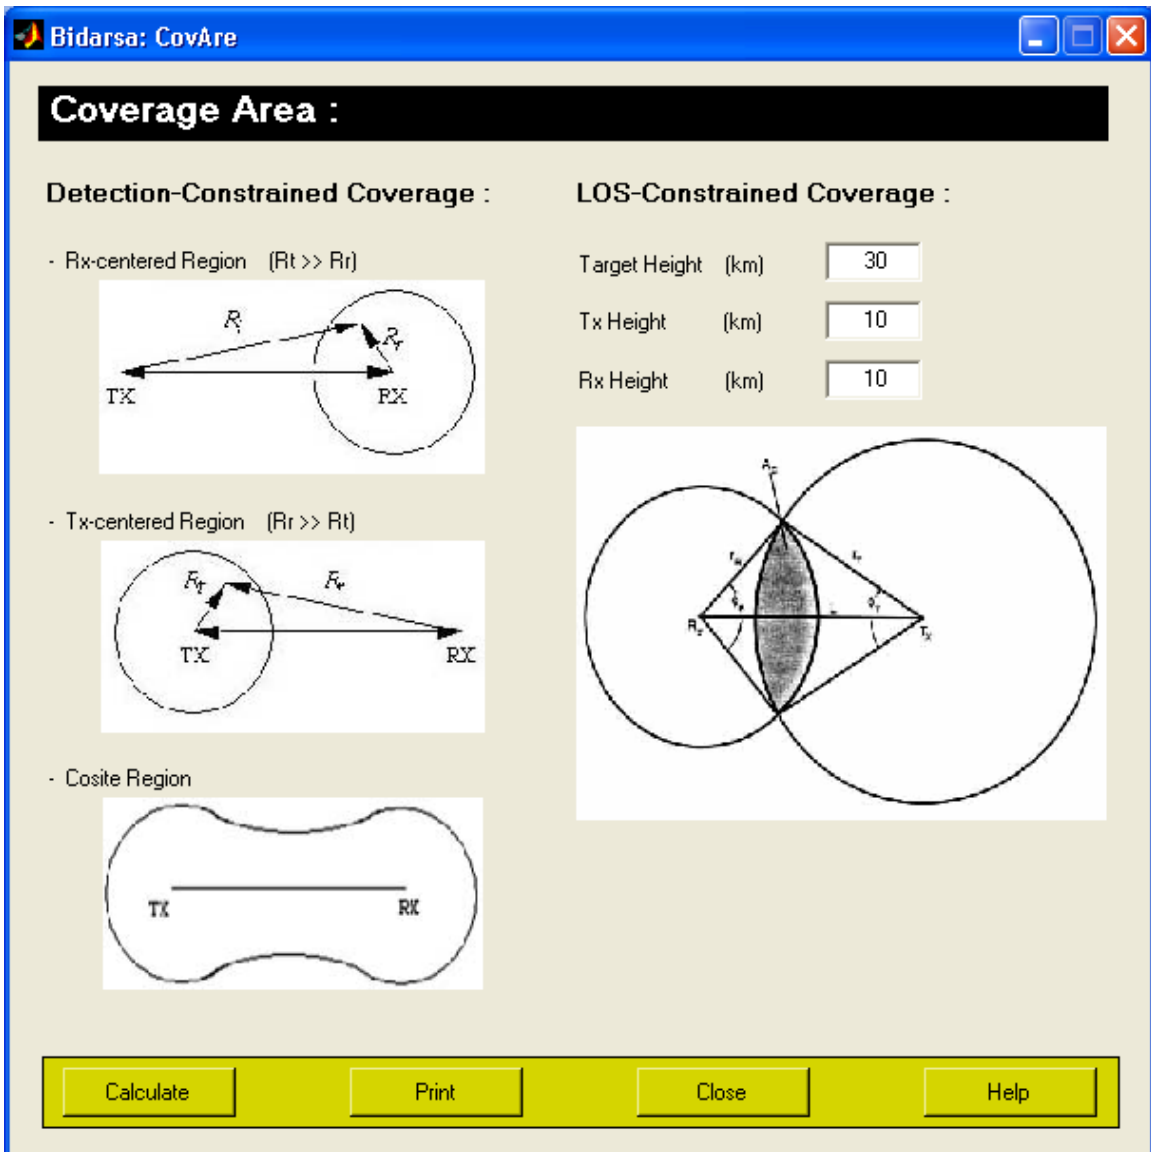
Bidarsa: CovAre

Coverage Area :

Detection-Constrained Coverage :

- Rx-centered Region (Rt >> Rr)

$R_t$

$R_r$

TX

RX

- Tx-centered Region (Rr >> Rt)

$R_t$

$R_r$

TX

RX

- Cosite Region

TX

RX

LOS-Constrained Coverage :

Target Height (km) 30

Tx Height (km) 10

Rx Height (km) 10

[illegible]

$R_x$

$T_x$

Calculate

Print

Close

Help